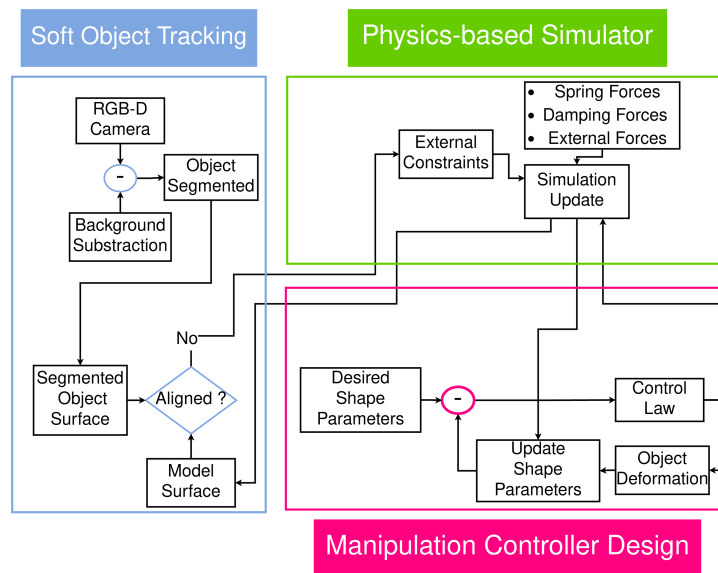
Soft Object Tracking

Physics-based Simulator

RGB-D Camera

-

Object Segmented

Background Substraction

External Constraints

Spring Forces
Damping Forces
External Forces

Simulation Update

No

Segmented Object Surface

Aligned ?

Model Surface

Desired Shape Parameters

-

Control Law

Update Shape Parameters

Object Deformation

Manipulation Controller Design